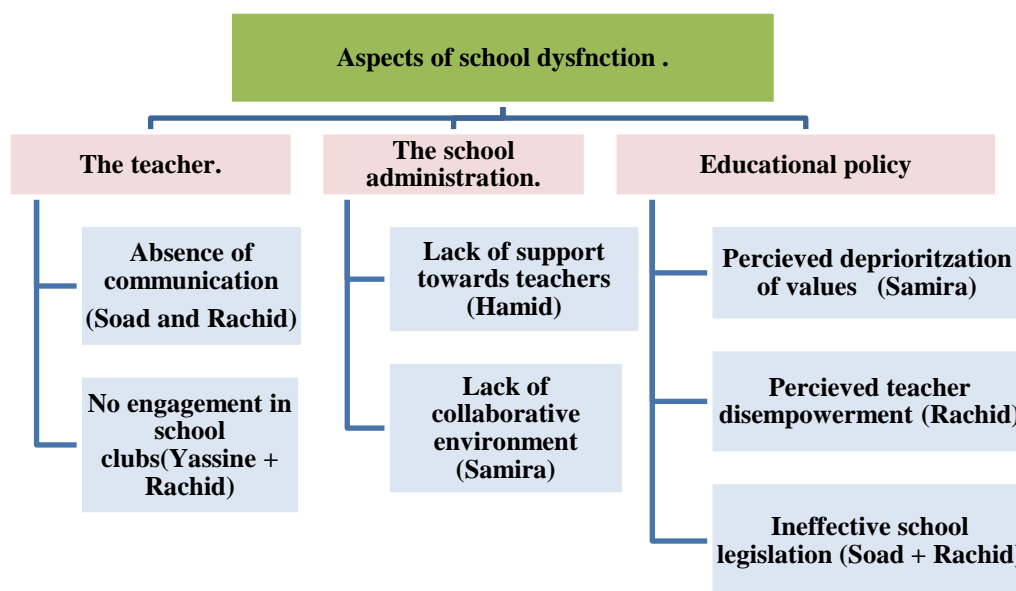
Aspects of school dysfnction .

The teacher.

Absence of communication (Soad and Rachid)

No engagement in school clubs(Yassine + Rachid)

The school administration.

Lack of support towards teachers (Hamid)

Lack of collaborative environment (Samira)

Educational policy

Percieved deprioritzation of values (Samira)

Percieved teacher disempowerment (Rachid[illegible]

Ineffective school legislation (Soad + Rachid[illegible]